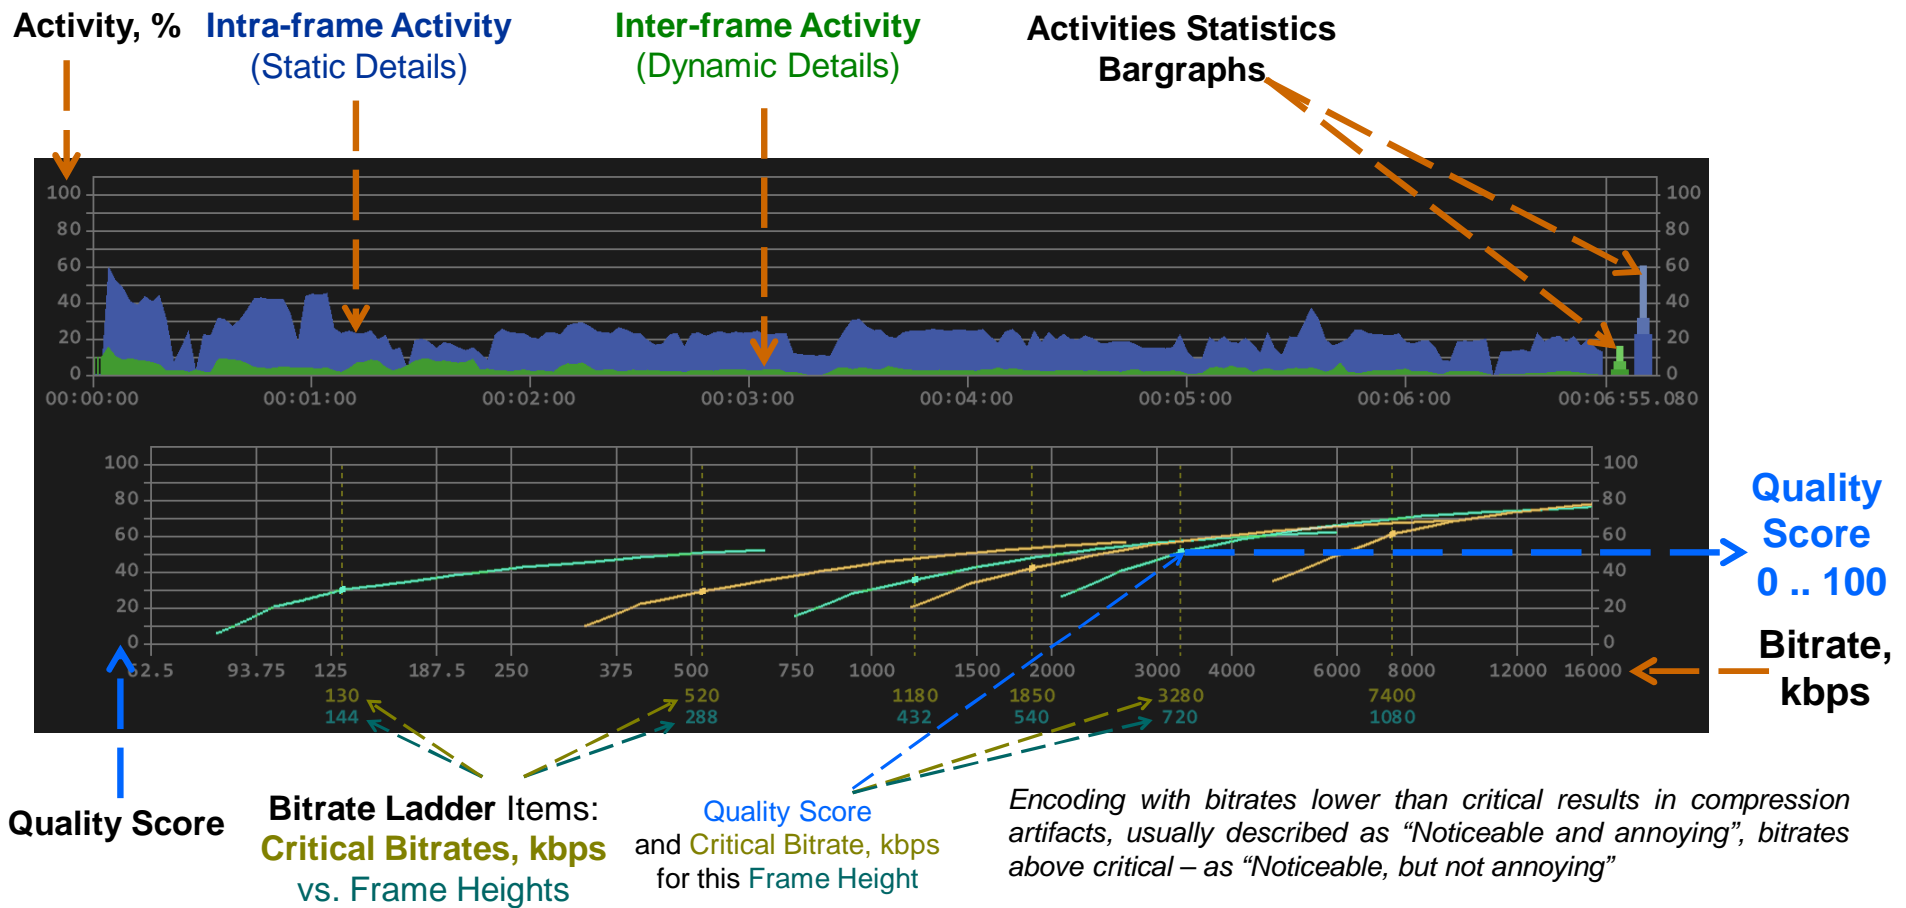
Activity, %

Intra-frame Activity
(Static Details)

Inter-frame Activity
(Dynamic Details)

Activities Statistics
Bargraphs

100
80
60
40
20
0

100
80
60
40
20
0

00:00:00 00:01:00 00:02:00 00:03:00 00:04:00 00:05:00 00:06:00 00:06:55.080

100
80
60
40
20
0

100
80
60
40
20
0

62.5 93.75 125 187.5 250 375 500 750 1000 1500 2000 3000 4000 6000 8000 12000 16000

130
144

520
288

1180
432

1850
540

3280
720

7400
1080

Quality
Score
0 .. 100

Bitrate,
kbps

Quality Score

Bitrate Ladder Items:
Critical Bitrates, kbps
vs. Frame Heights

Quality Score
and Critical Bitrate, kbps
for this Frame Height

Encoding with bitrates lower than critical results in compression artifacts, usually described as “Noticeable and annoying”, bitrates above critical – as “Noticeable, but not annoying”